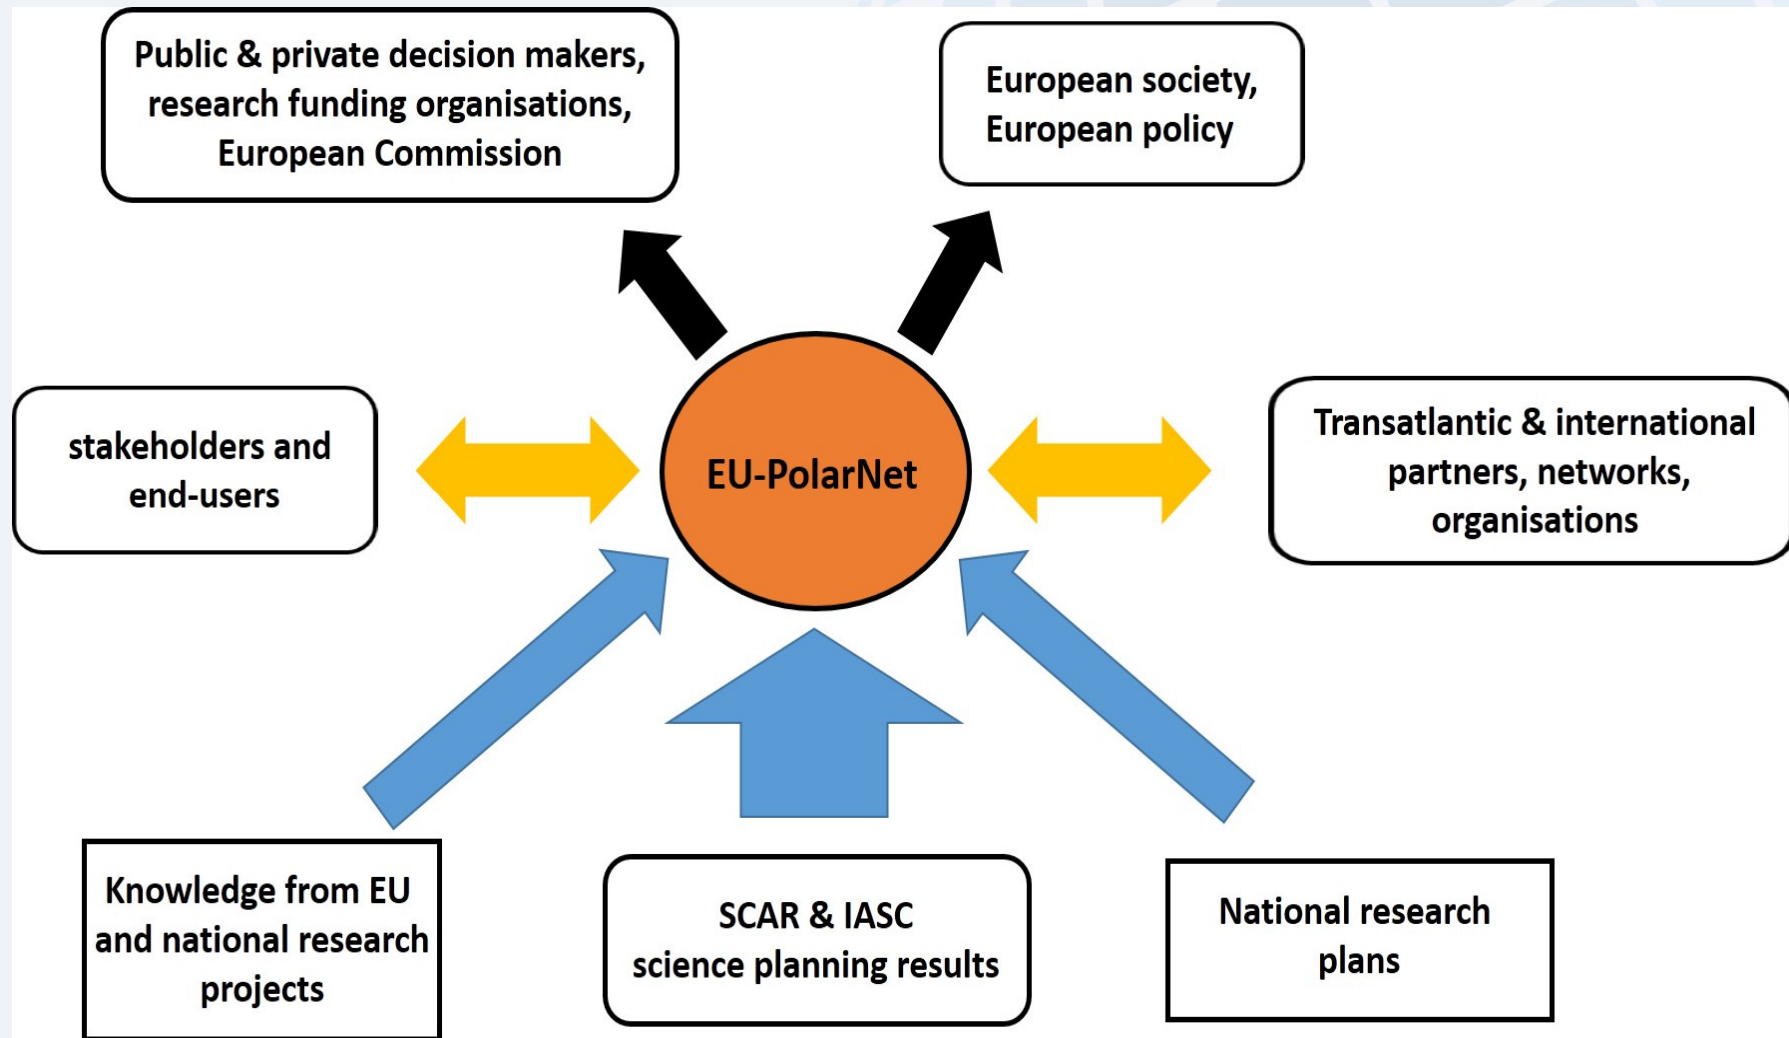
Public & private decision makers, research funding organisations, European Commission

European society, European policy

stakeholders and end-users

EU-PolarNet

Transatlantic & international partners, networks, organisations

Knowledge from EU and national research projects

SCAR & IASC science planning results

National research plans